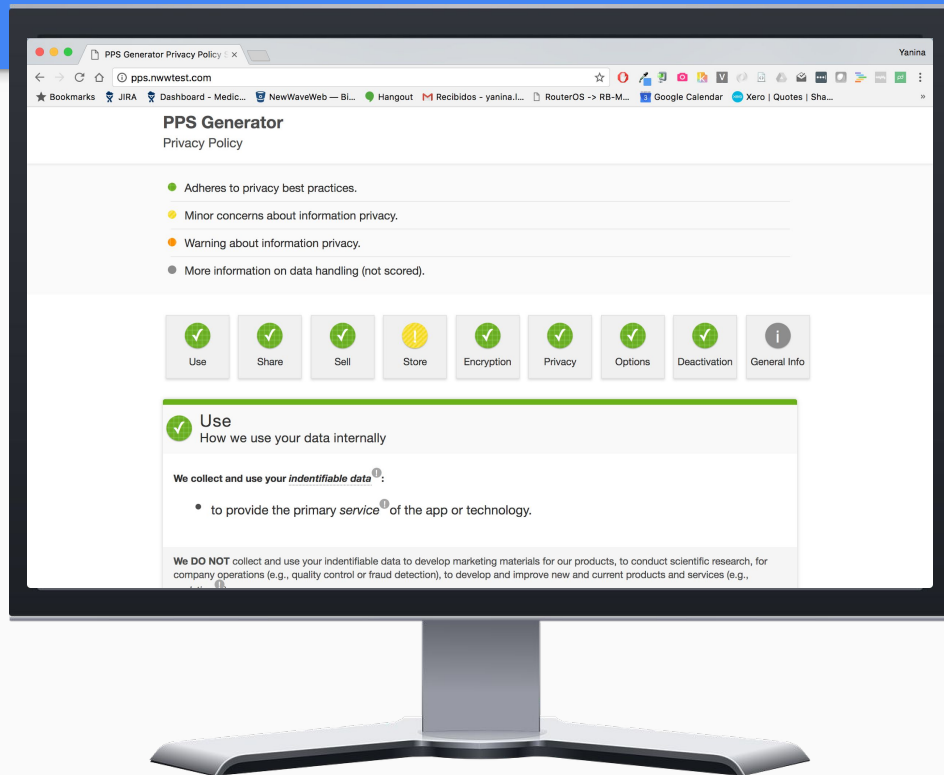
PPS Generator Privacy Policy ×

Yanina

pps.nwwtest.com

Bookmarks JIRA Dashboard - Medic... NewWaveWeb — Bi... Hangout Recibidos - yanina.l... RouterOS -> RB-M... Google Calendar Xero | Quotes | Sha...

PPS Generator
Privacy Policy

Adheres to privacy best practices.

Minor concerns about information privacy.

Warning about information privacy.

More information on data handling (not scored).

Use | Share | Sell | Store | Encryption | Privacy | Options | Deactivation | General Info

Use
How we use your data internally

We collect and use your *indentifiable data*:

• to provide the primary *service* of the app or technology.

We DO NOT collect and use your indentifiable data to develop marketing materials for our products, to conduct scientific research, for company operations (e.g., quality control or fraud detection), to develop and improve new and current products and services (e.g., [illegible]